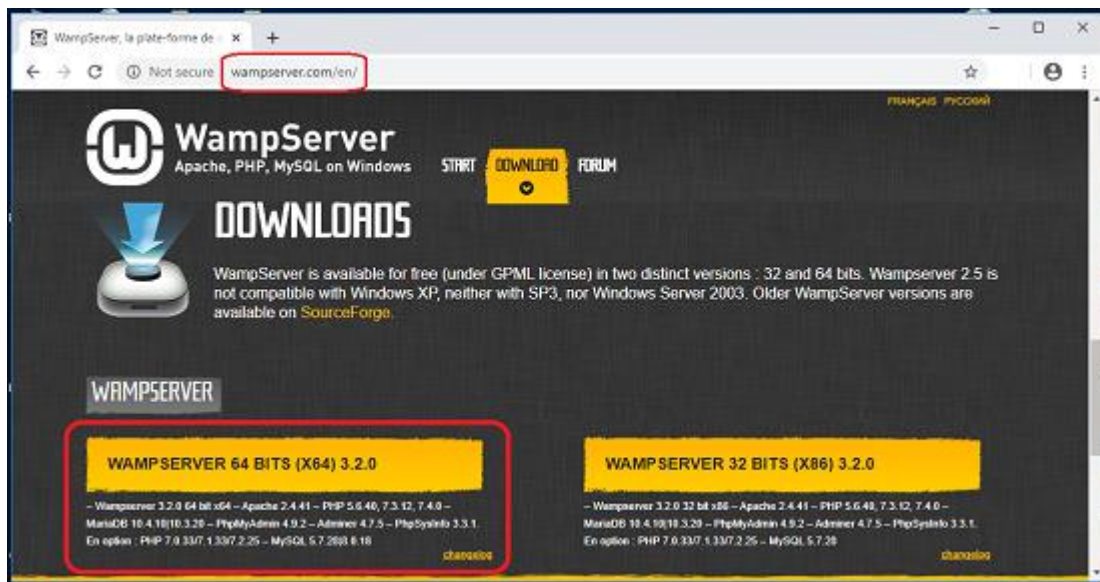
WampServer, la plate-forme de ×
+
Not secure | wampserver.com/en/

FRANÇAIS РУССКИЙ

WampServer
Apache, PHP, MySQL on Windows

START DOWNLOAD FORUM

DOWNLOADS

WampServer is available for free (under GPML license) in two distinct versions : 32 and 64 bits. Wampserver 2.5 is not compatible with Windows XP, neither with SP3, nor Windows Server 2003. Older WampServer versions are available on SourceForge.

WAMPSERVER

WAMPSERVER 64 BITS (X64) 3.2.0

– Wampserver 3.2.0 64 bit x64 – Apache 2.4.41 – PHP 5.6.40, 7.3.12, 7.4.0 – MariaDB 10.4.10|10.3.20 – PhpMyAdmin 4.9.2 – Adminer 4.7.5 – PhpSysInfo 3.3.1. En option : PHP 7.0.33/7.1.33/7.2.25 – MySQL 5.7.28|8.0.18

changelog

WAMPSERVER 32 BITS (X86) 3.2.0

– Wampserver 3.2.0 32 bit x86 – Apache 2.4.41 – PHP 5.6.40, 7.3.12, 7.4.0 – MariaDB 10.4.10|10.3.20 – PhpMyAdmin 4.9.2 – Adminer 4.7.5 – PhpSysInfo 3.3.1. En option : PHP 7.0.33/7.1.33/7.2.25 – MySQL 5.7.28

changelog